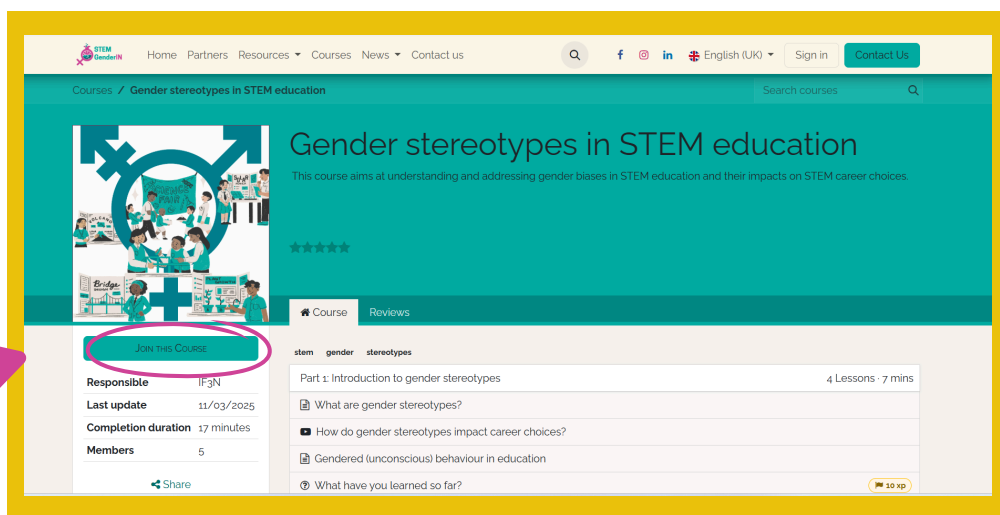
STEM GenderIN Home Partners Resources Courses News Contact us English (UK) Sign in Contact Us

Courses / Gender stereotypes in STEM education

Search courses

SCIENCE FAIR VOLCANO Bridge

Gender stereotypes in STEM education

This course aims at understanding and addressing gender biases in STEM education and their impacts on STEM career choices.

Course Reviews

JOIN THIS COURSE

| Responsible | IF3N |
|---|---|
| Last update | 11/03/2025 |
| Completion duration | 17 minutes |
| Members | 5 |

Share

stem gender stereotypes

Part 1: Introduction to gender stereotypes 4 Lessons · 7 mins

What are gender stereotypes?

How do gender stereotypes impact career choices?

Gendered (unconscious) behaviour in education

What have you learned so far? 10 xp